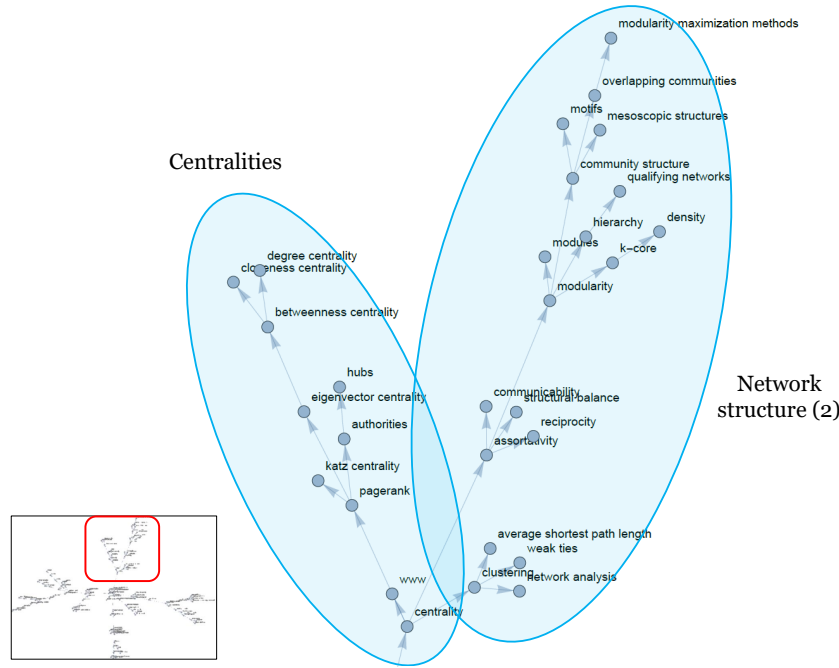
Centralities

Network structure (2)

modularity maximization methods
overlapping communities
motifs
mesoscopic structures
community structure
qualifying networks
hierarchy
density
modules
k-core
modularity
degree centrality
closeness centrality
betweenness centrality
hubs
eigenvector centrality
authorities
katz centrality
pagerank
communicability
structural balance
reciprocity
assortativity
average shortest path length
weak ties
clustering
network analysis
www
centrality